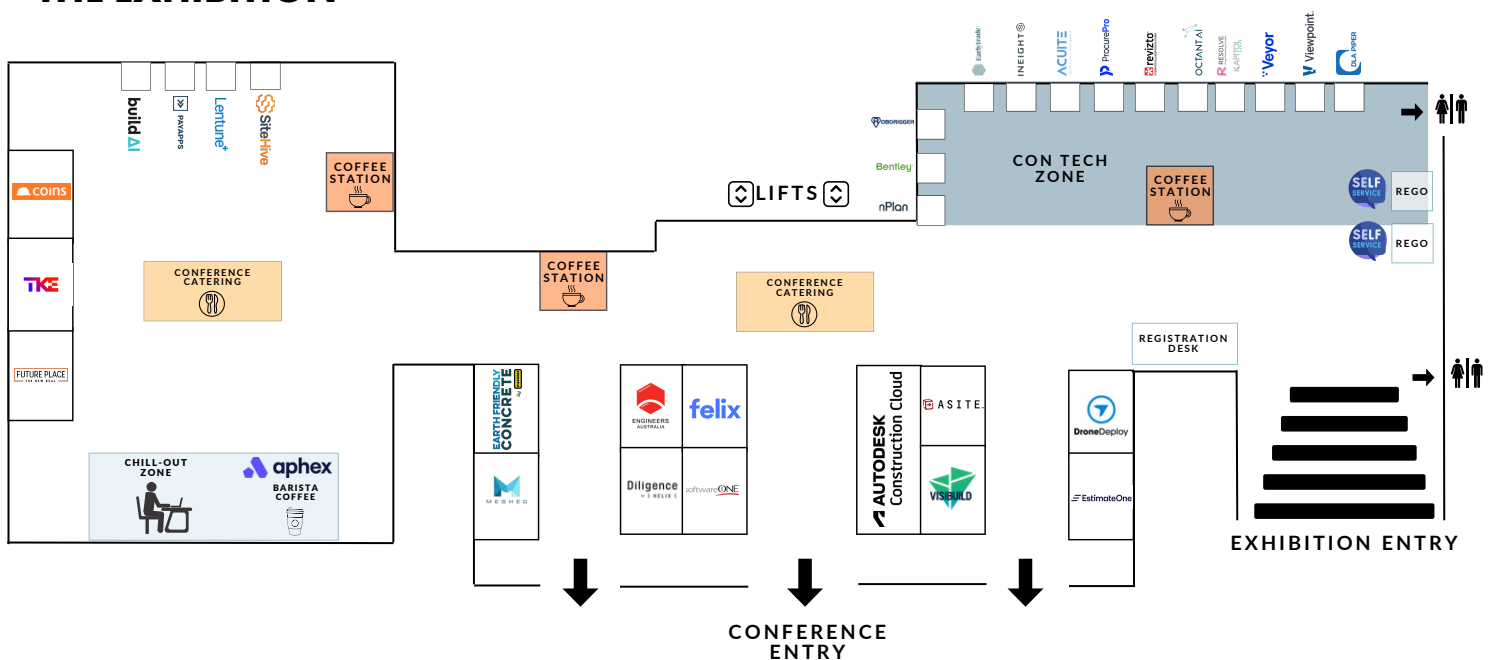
THE EXHIBITION

buildAI
PAYAPPS
Lentune
SiteHive

COFFEE STATION

coins

TKE

FUTURE PLACE

CONFERENCE CATERING

CHILL-OUT ZONE

aphex
BARISTA COFFEE

LIFTS

COFFEE STATION

CONFERENCE CATERING

Earthtrade
INEIGHT
ACUITE
ProcurePro
revizto
OCTANT AI
RESOLVE
KAPTOL
Veyor
Viewpoint
DLA PIPER

ROBORIGGER
Bentley
nPlan

CON TECH ZONE

COFFEE STATION

SELF SERVICE
REGO
SELF SERVICE
REGO

REGISTRATION DESK

EARTH FRIENDLY CONCRETE
MESHED

ENGINEERS AUSTRALIA
felix
Diligence
softwareONE

AUTODESK Construction Cloud
ASITE
VISIBUILD

DroneDeploy
EstimateOne

EXHIBITION ENTRY

CONFERENCE ENTRY